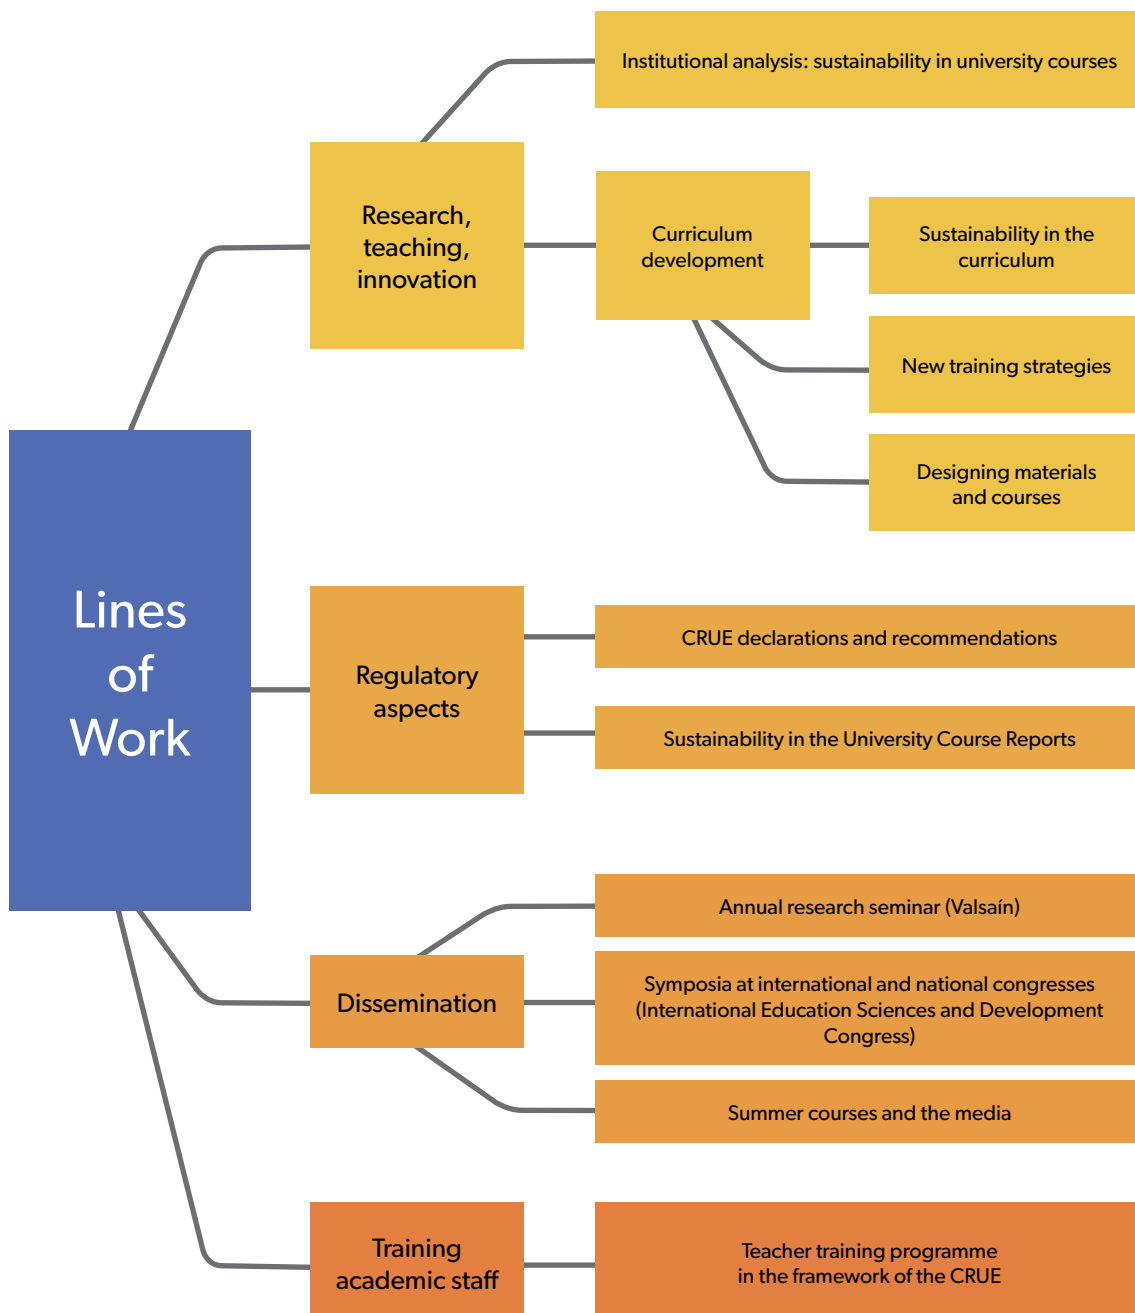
Lines of Work

Research, teaching, innovation

Institutional analysis: sustainability in university courses

Curriculum development

Sustainability in the curriculum

New training strategies

Designing materials and courses

Regulatory aspects

CRUE declarations and recommendations

Sustainability in the University Course Reports

Dissemination

Annual research seminar (Valsaín)

Symposia at international and national congresses (International Education Sciences and Development Congress)

Summer courses and the media

Training academic staff

Teacher training programme in the framework of the CRUE